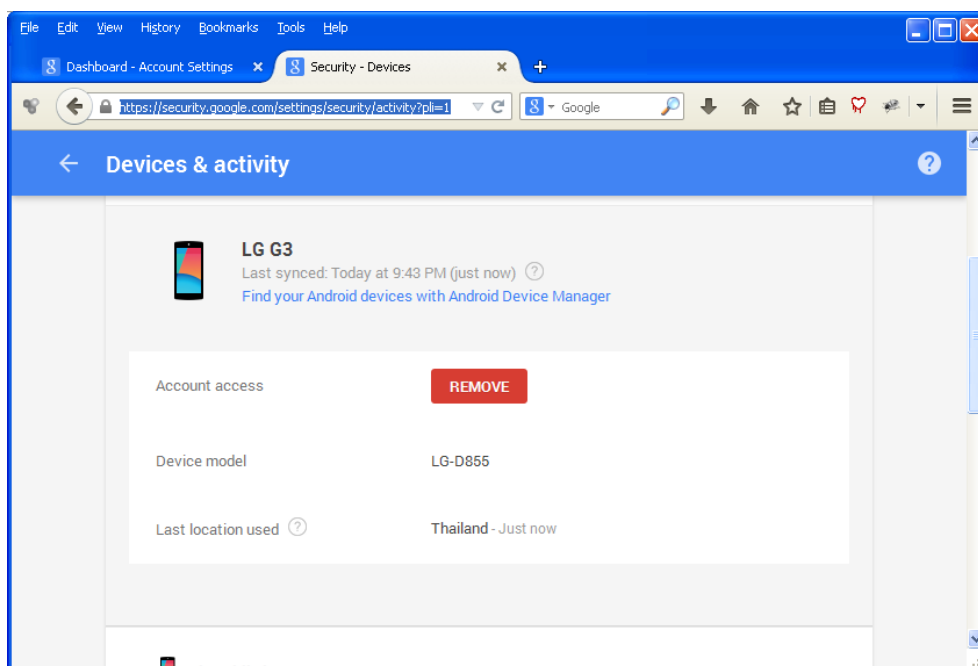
File Edit View History Bookmarks Tools Help

Dashboard - Account Settings ×
Security - Devices ×
+

https://security.google.com/settings/security/activity?pli=1
Google

← Devices & activity

?

LG G3
Last synced: Today at 9:43 PM (just now) ?
Find your Android devices with Android Device Manager

Account access
REMOVE

Device model
LG-D855

Last location used ?
Thailand - Just now